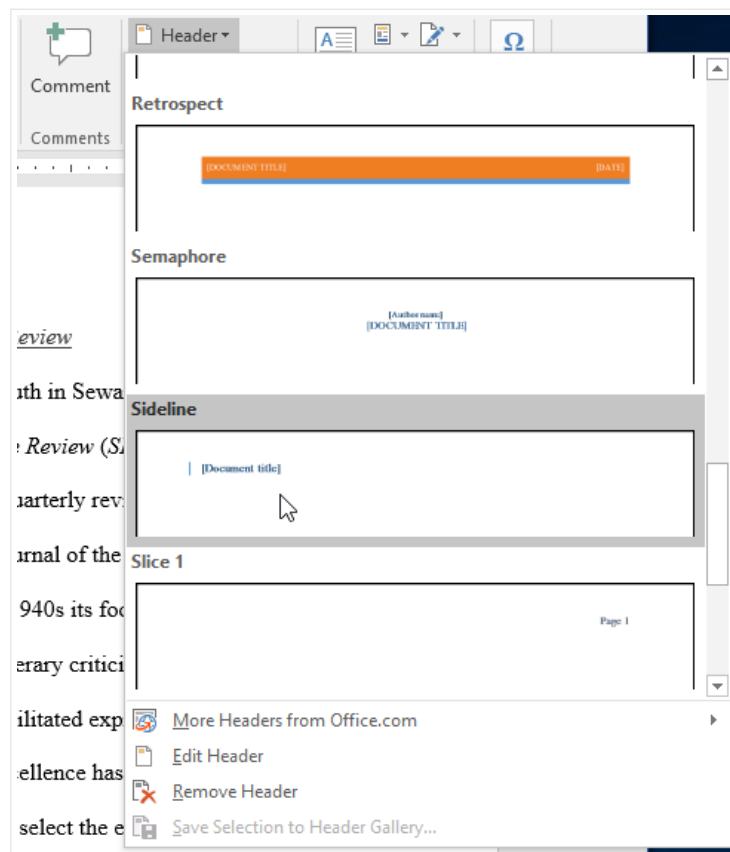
Comment

Comments

Header

Retrospect

[DOCUMENT TITLE]

[DATE]

Semaphore

[Author name]

[DOCUMENT TITLE]

Sideline

[Document title]

Slice 1

Page 1

More Headers from Office.com

Edit Header

Remove Header

Save Selection to Header Gallery...

eview

uth in Sewa

e Review (SR

uarterly revi

urnal of the

940s its foc

erary critici

ilitated exp

ellence has

select the e